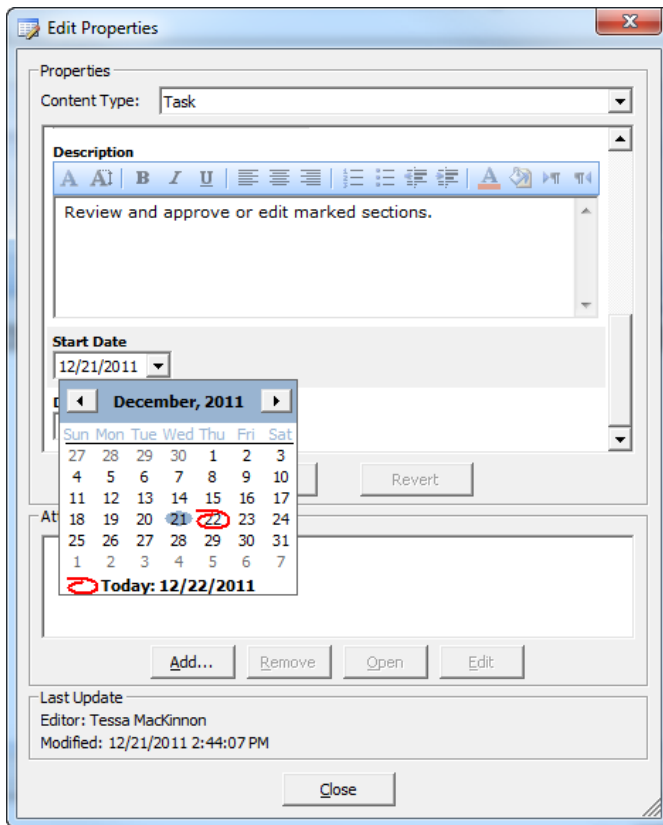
Edit Properties

Properties

Content Type: Task

Description

Review and approve or edit marked sections.

Start Date

12/21/2011

December, 2011

| Sun | Mon | Tue | Wed | Thu | Fri | Sat |
|---|---|---|---|---|---|---|
| 27 | 28 | 29 | 30 | 1 | 2 | 3 |
| 4 | 5 | 6 | 7 | 8 | 9 | 10 |
| 11 | 12 | 13 | 14 | 15 | 16 | 17 |
| 18 | 19 | 20 | 21 | 22 | 23 | 24 |
| 25 | 26 | 27 | 28 | 29 | 30 | 31 |
| 1 | 2 | 3 | 4 | 5 | 6 | 7 |

Today: 12/22/2011

Revert

Add... Remove Open Edit

Last Update

Editor: Tessa MacKinnon

Modified: 12/21/2011 2:44:07 PM

Close